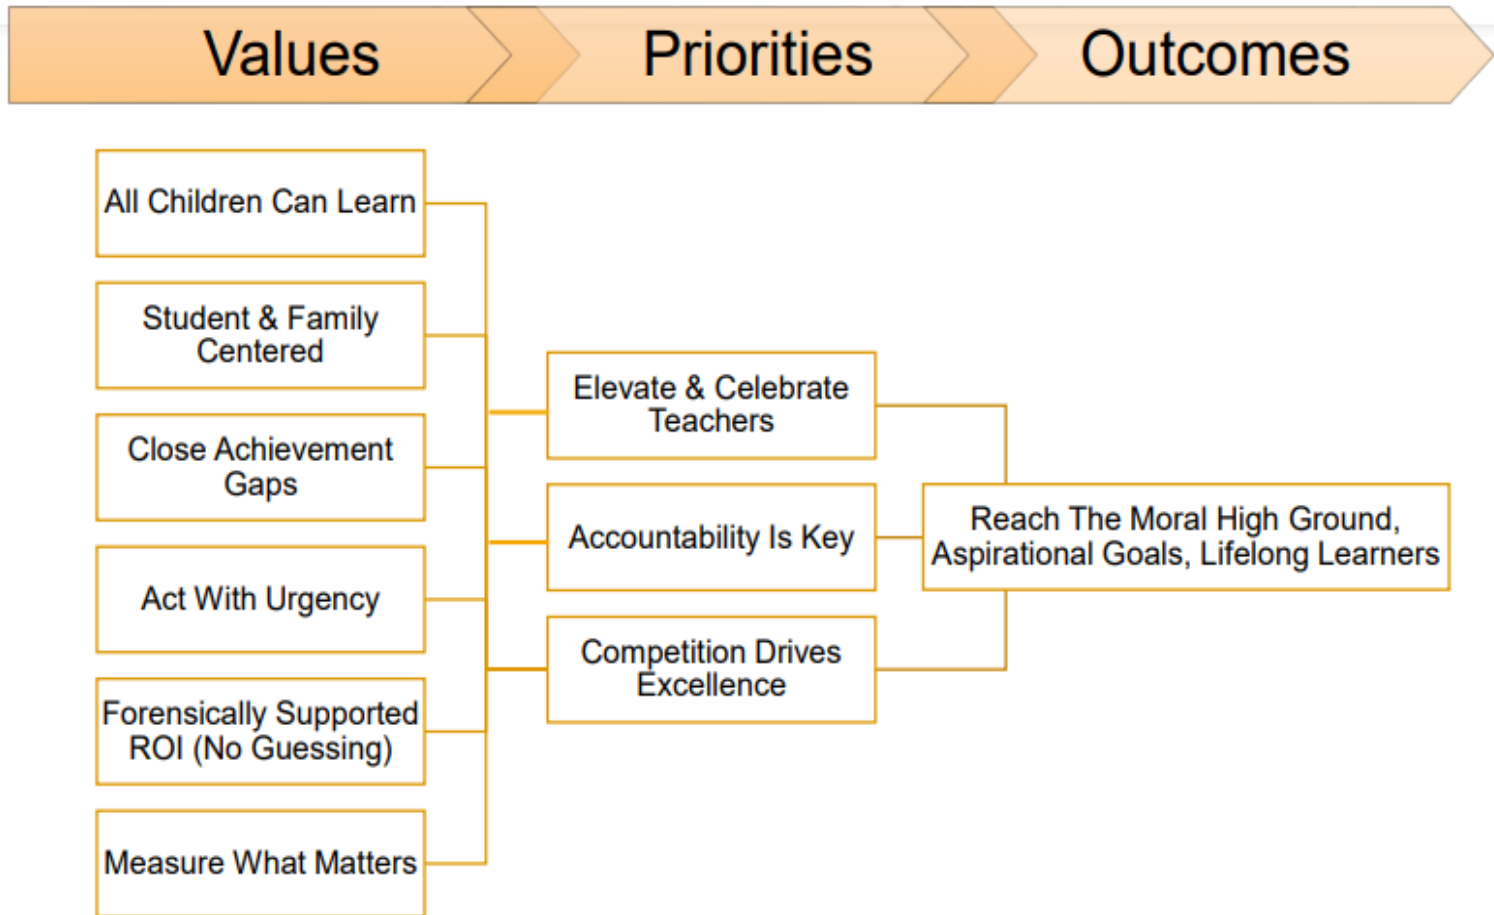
Values

Priorities

Outcomes

All Children Can Learn

Student & Family Centered

Close Achievement Gaps

Act With Urgency

Forensically Supported ROI (No Guessing)

Measure What Matters

Elevate & Celebrate Teachers

Accountability Is Key

Competition Drives Excellence

Reach The Moral High Ground, Aspirational Goals, Lifelong Learners